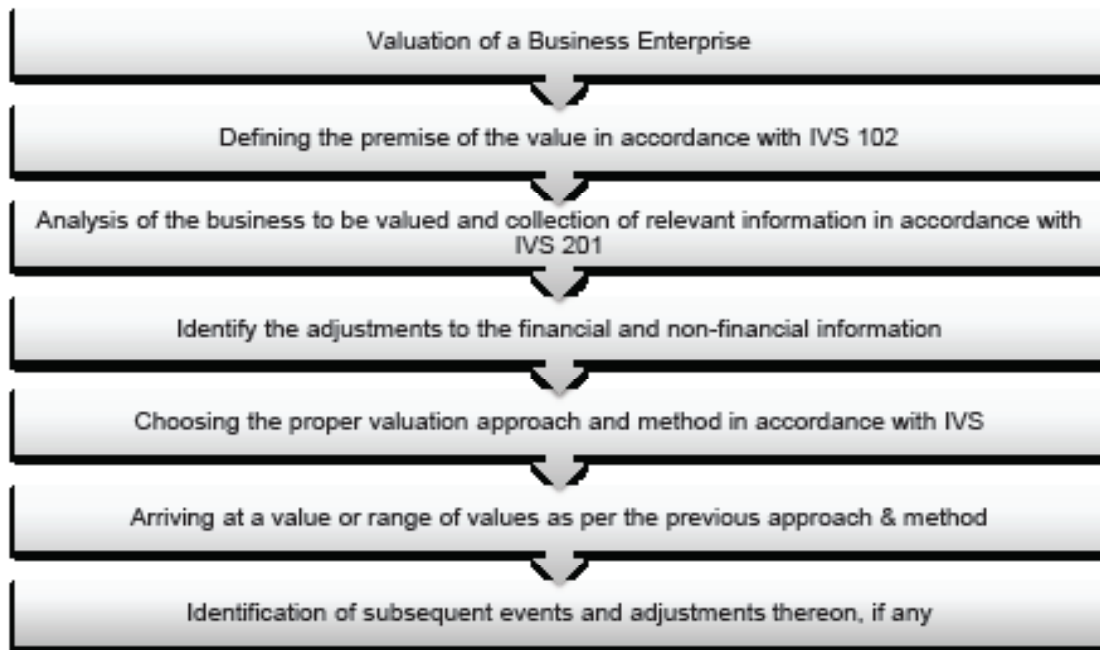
Valuation of a Business Enterprise

Defining the premise of the value in accordance with IVS 102

Analysis of the business to be valued and collection of relevant information in accordance with IVS 201

Identify the adjustments to the financial and non-financial information

Choosing the proper valuation approach and method in accordance with IVS

Arriving at a value or range of values as per the previous approach & method

Identification of subsequent events and adjustments thereon, if any